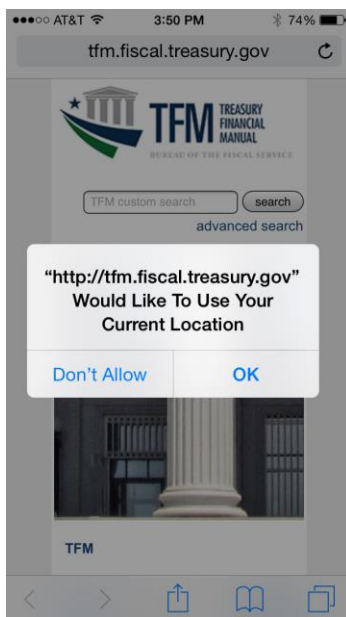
●●●○○ AT&T 3:50 PM 74%

tfm.fiscal.treasury.gov

TFM TREASURY FINANCIAL MANUAL

BUREAU OF THE FISCAL SERVICE

TFM custom search

search

advanced search

"http://tfm.fiscal.treasury.gov" Would Like To Use Your Current Location

Don't Allow

OK

TFM